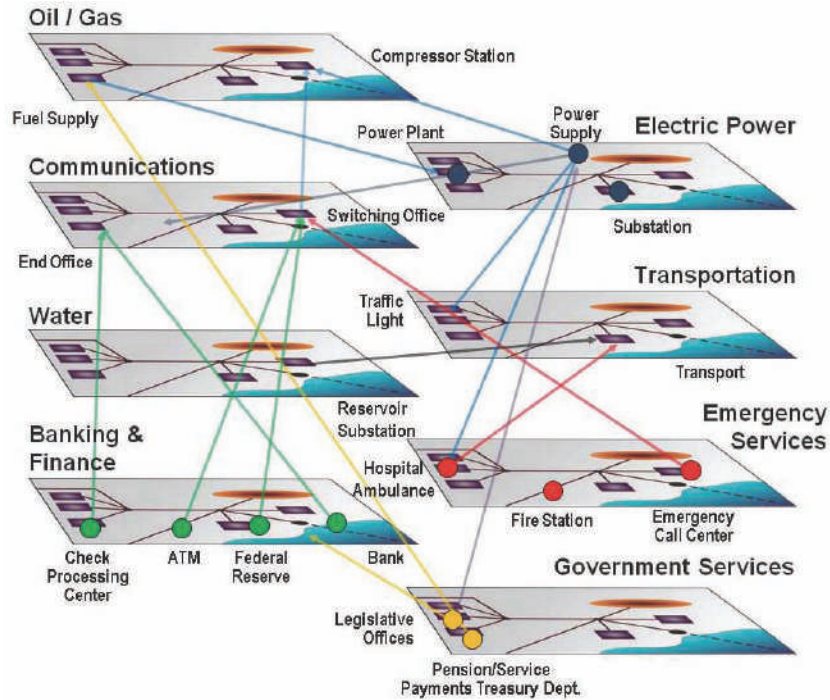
Oil / Gas

Compressor Station

Fuel Supply

Power Supply

Power Plant

Electric Power

Communications

Switching Office

Substation

End Office

Transportation

Traffic Light

Water

Transport

Reservoir Substation

Emergency Services

Banking & Finance

Hospital Ambulance

Fire Station

Emergency Call Center

Check Processing Center

ATM

Federal Reserve

Bank

Government Services

Legislative Offices

Pension/Service Payments Treasury Dept.